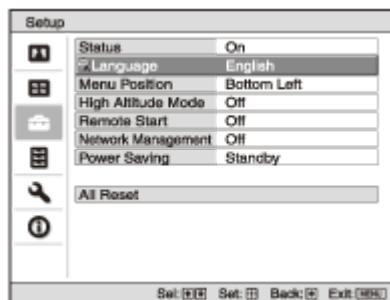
Setup

| | |
|---|---|
| Status | On |
| Language | English |
| Menu Position | Bottom Left |
| High Altitude Mode | Off |
| Remote Start | Off |
| Network Management | Off |
| Power Saving | Standby |

All Reset

Sel: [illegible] Set: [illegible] Back: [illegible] Exit: MENU